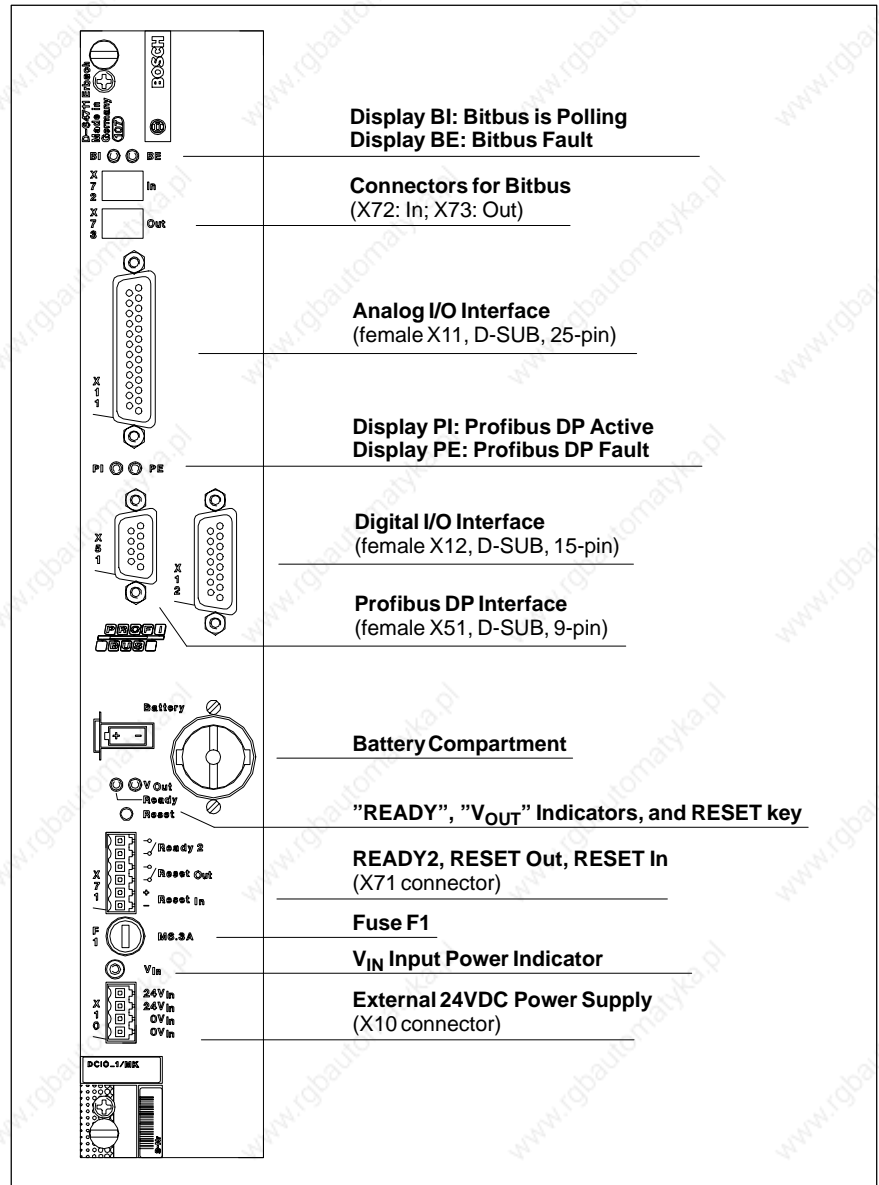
D-64711 Erbach
Made in Germany
BOSCH

Display BI: Bitbus is Polling
Display BE: Bitbus Fault

BI BE

X 7 2 In
X 7 3 Out

Connectors for Bitbus
(X72: In; X73: Out)

Analog I/O Interface
(female X11, D-SUB, 25-pin)

X 1 1

Display PI: Profibus DP Active
Display PE: Profibus DP Fault

PI PE

X 5 1
X 1 2

Digital I/O Interface
(female X12, D-SUB, 15-pin)

Profibus DP Interface
(female X51, D-SUB, 9-pin)

PROFI BUS

Battery
+ -

Battery Compartment

V Out
Ready
Reset

"READY", "$V_{OUT}$" Indicators, and RESET key

X 7 1
Ready 2
Reset Out
+ Reset In
-

READY2, RESET Out, RESET In
(X71 connector)

F 1
M6.3A

Fuse F1

$V_{In}$

$V_{IN}$ Input Power Indicator

X 1 0
24V In
24V In
0V In
0V In

External 24VDC Power Supply
(X10 connector)

DCIO_1/MK

www.rgbautomatyka.pl